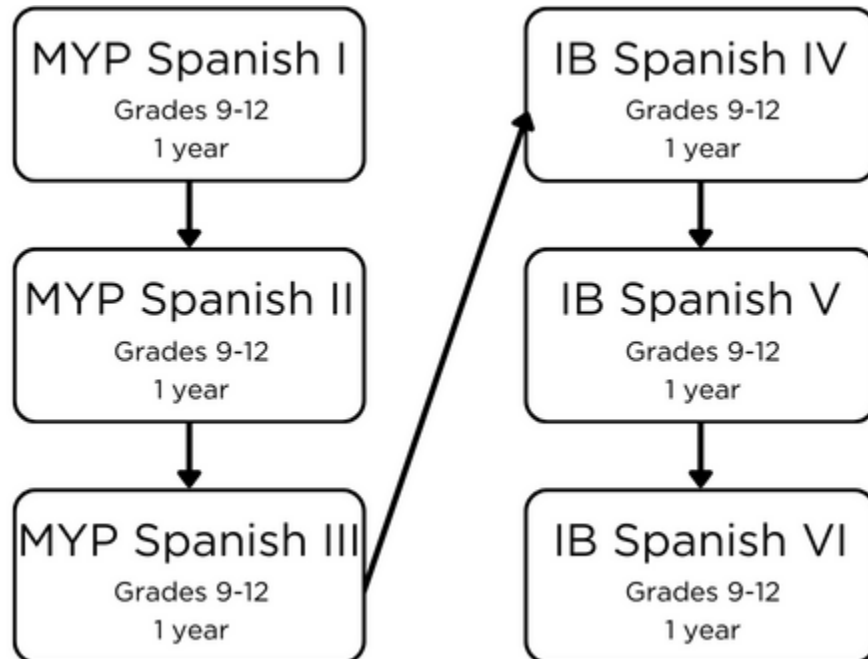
MYP Spanish I
Grades 9-12
1 year

MYP Spanish II
Grades 9-12
1 year

MYP Spanish III
Grades 9-12
1 year

IB Spanish IV
Grades 9-12
1 year

IB Spanish V
Grades 9-12
1 year

IB Spanish VI
Grades 9-12
1 year